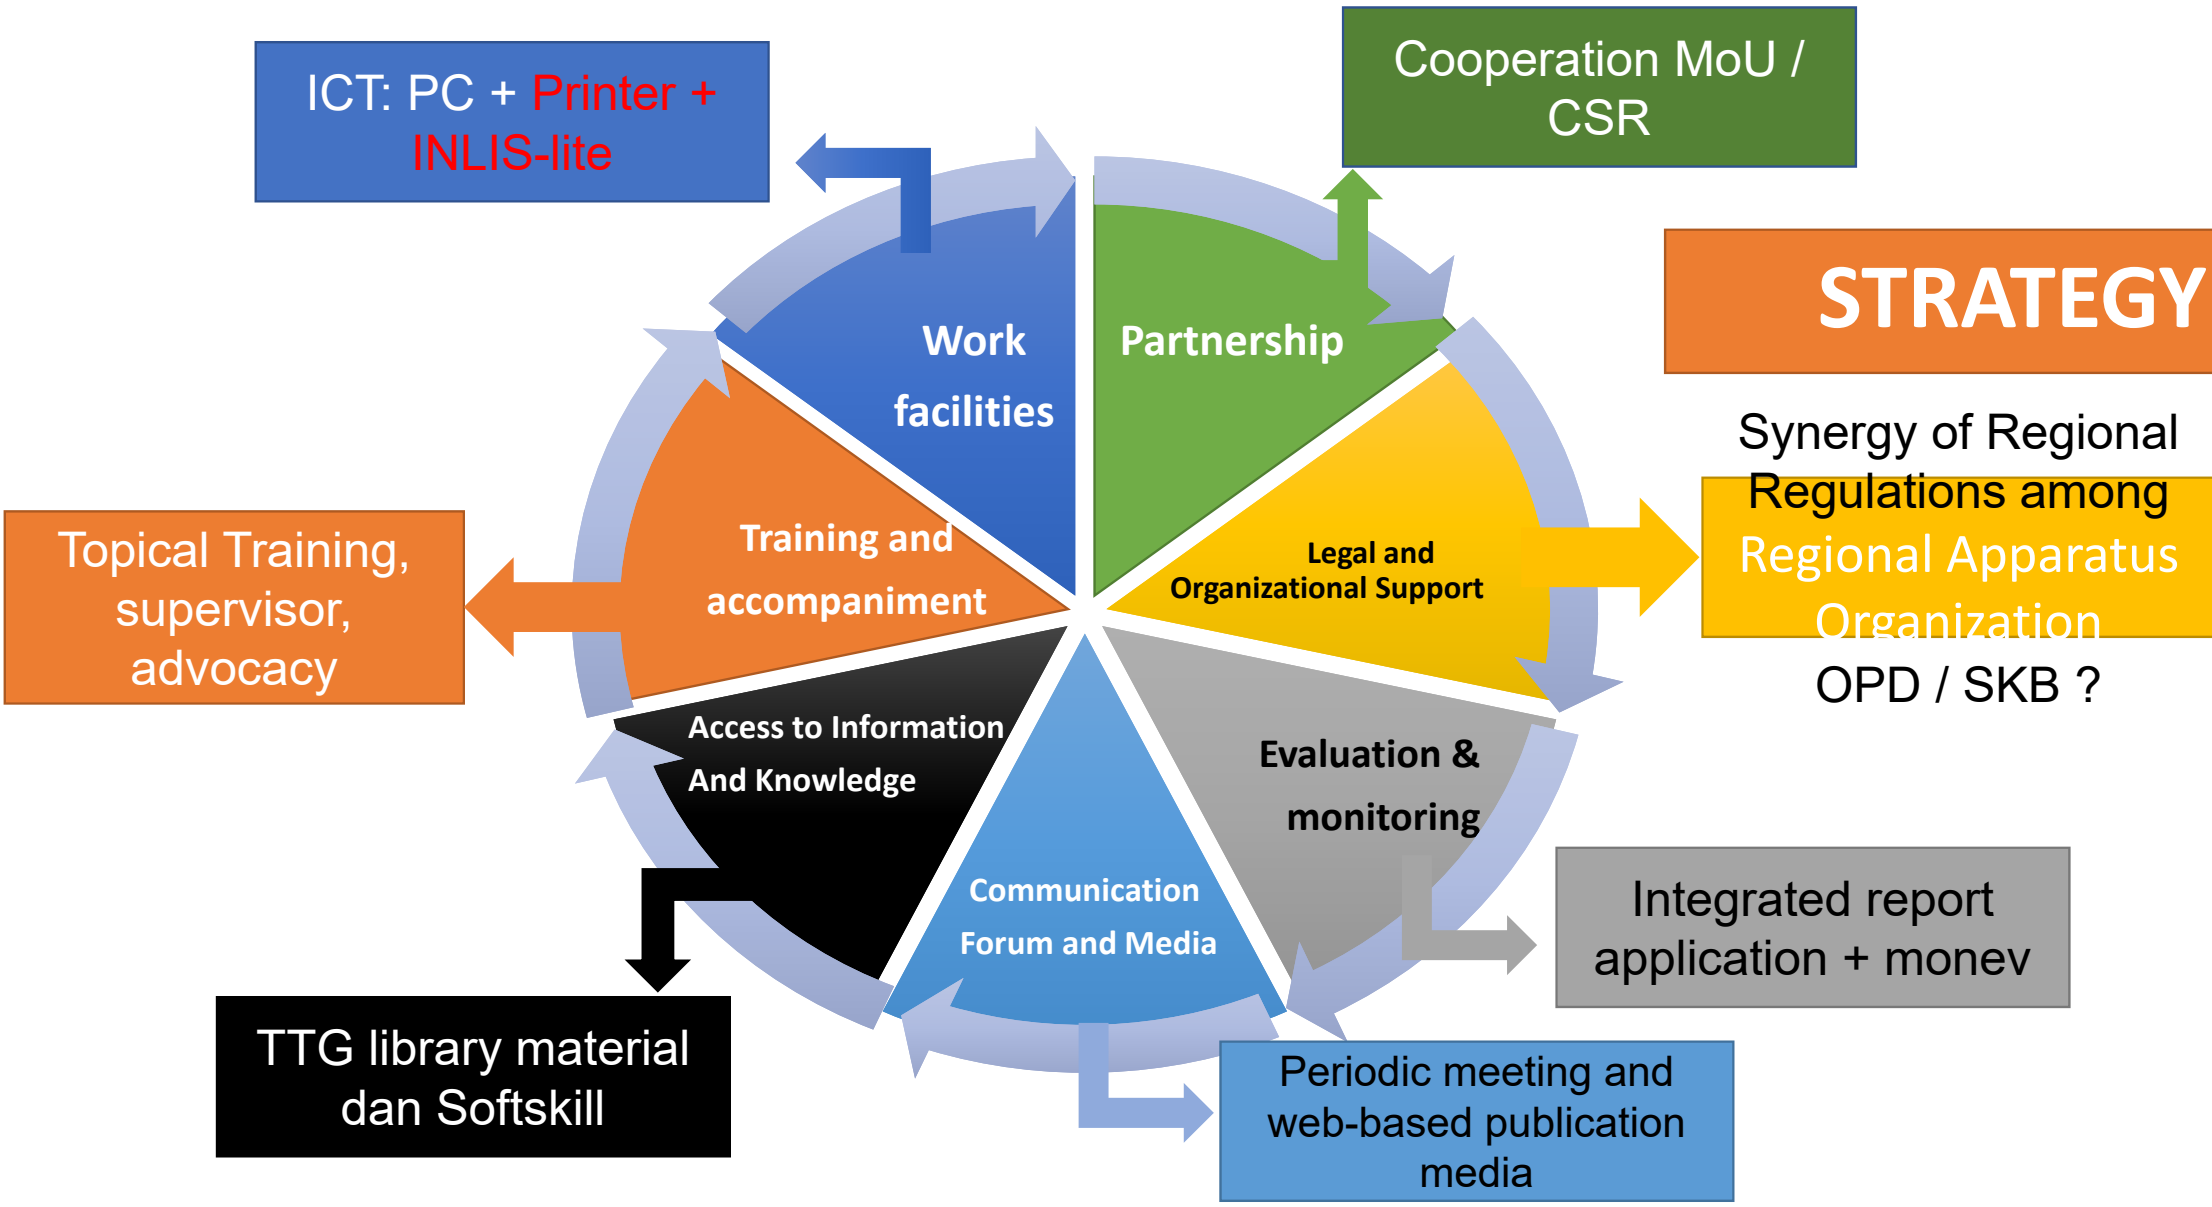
ICT: PC + Printer + INLIS-lite

Cooperation MoU / CSR

STRATEGY

Synergy of Regional Regulations among Regional Apparatus Organization OPD / SKB ?

Work facilities

Partnership

Legal and Organizational Support

Training and accompaniment

Topical Training, supervisor, advocacy

Access to Information And Knowledge

Evaluation & monitoring

Communication Forum and Media

Integrated report application + monev

TTG library material dan Softskill

Periodic meeting and web-based publication media